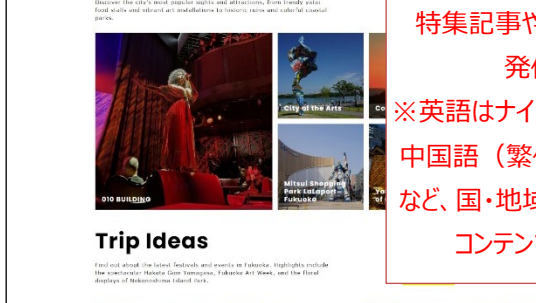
Discover the city's most popular sights and attractions, from trendy yatai food stalls and vibrant art installations to historic ruins and colorful coastal parks.

010 BUILDING

City of the Arts

Co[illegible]

Mitsui Shopping Park LaLaport Fukuoka

Yo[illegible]

Trip Ideas

Find out about the latest festivals and events in Fukuoka. Highlights include the spectacular Hakata Gion Yamakasa, Fukuoka Art Week, and the floral displays of Nokonoshima Island Park.

特集記事や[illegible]
発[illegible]
※英語はナイ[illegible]
中国語（繁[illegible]
など、国・地域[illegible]
コンテン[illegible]